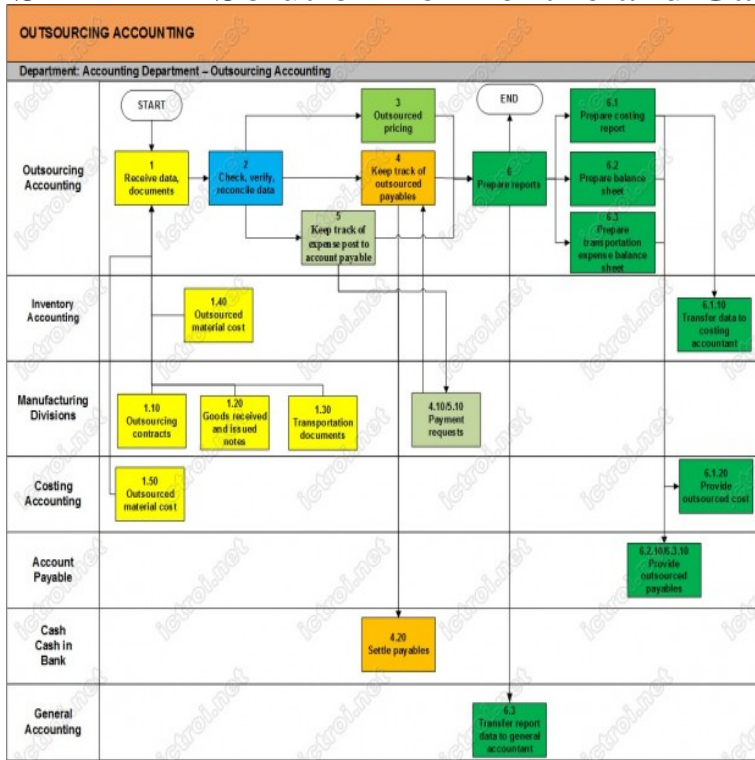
OUTSOURCING ACCOUNTING

Department: Accounting Department – Outsourcing Accounting

Outsourcing Accounting

START

1
Receive data, documents

2
Check, verify, reconcile data

3
Outsourced pricing

4
Keep track of outsourced payables

5
Keep track of expense post to account payable

END

6
Prepare reports

6.1
Prepare costing report

6.2
Prepare balance sheet

6.3
Prepare transportation expense balance sheet

Inventory Accounting

1.40
Outsourced material cost

6.1.10
Transfer data to costing accountant

Manufacturing Divisions

1.10
Outsourcing contracts

1.20
Goods received and issued notes

1.30
Transportation documents

4.10/5.10
Payment requests

Costing Accounting

1.50
Outsourced material cost

6.1.20
Provide outsourced cost

Account Payable

6.2.10/6.3.10
Provide outsourced payables

Cash Cash in Bank

4.20
Settle payables

General Accounting

6.3
Transfer report data to general accountant

ictrol.net